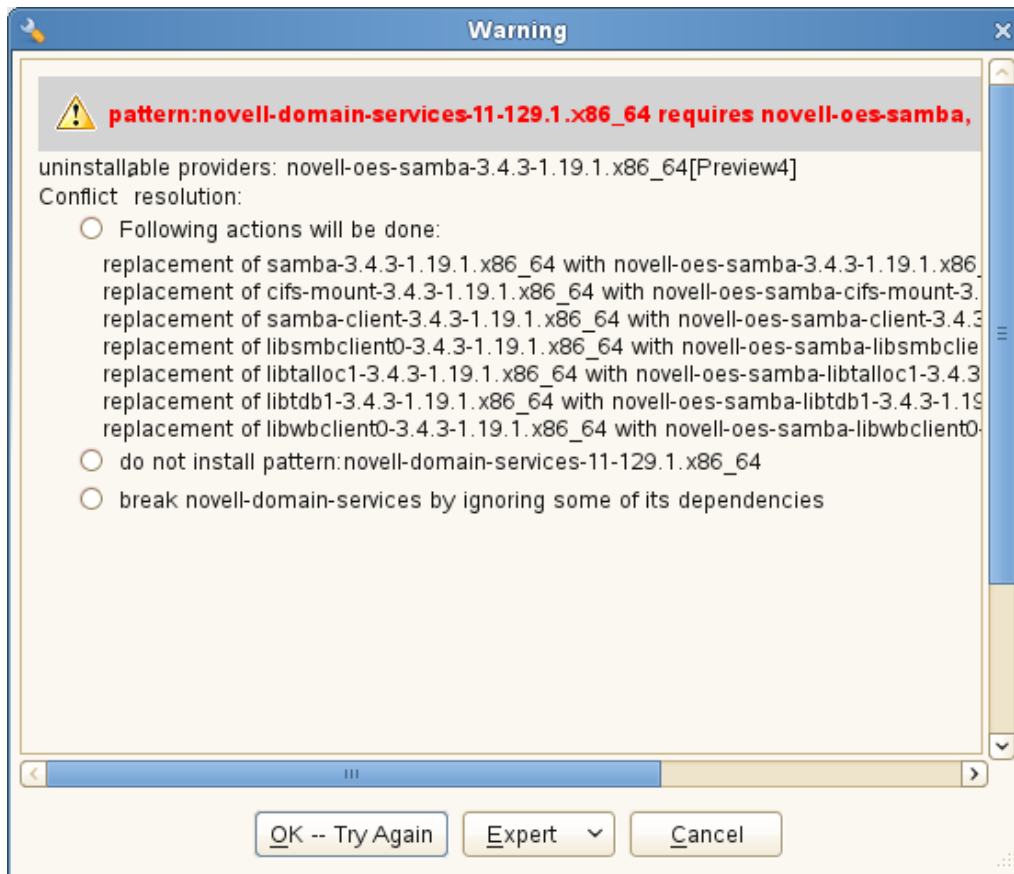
Warning

pattern:novell-domain-services-11-129.1.x86_64 requires novell-oes-samba,

uninstallable providers: novell-oes-samba-3.4.3-1.19.1.x86_64[Preview4]
Conflict resolution:

Following actions will be done:

replacement of samba-3.4.3-1.19.1.x86_64 with novell-oes-samba-3.4.3-1.19.1.x86_
replacement of cifs-mount-3.4.3-1.19.1.x86_64 with novell-oes-samba-cifs-mount-3.
replacement of samba-client-3.4.3-1.19.1.x86_64 with novell-oes-samba-client-3.4.3
replacement of libsmbclient0-3.4.3-1.19.1.x86_64 with novell-oes-samba-libsmbclie
replacement of libtalloc1-3.4.3-1.19.1.x86_64 with novell-oes-samba-libtalloc1-3.4.3
replacement of libtdb1-3.4.3-1.19.1.x86_64 with novell-oes-samba-libtdb1-3.4.3-1.19
replacement of libwbclient0-3.4.3-1.19.1.x86_64 with novell-oes-samba-libwbclient0-

do not install pattern:novell-domain-services-11-129.1.x86_64

break novell-domain-services by ignoring some of its dependencies

OK -- Try Again

Expert

Cancel